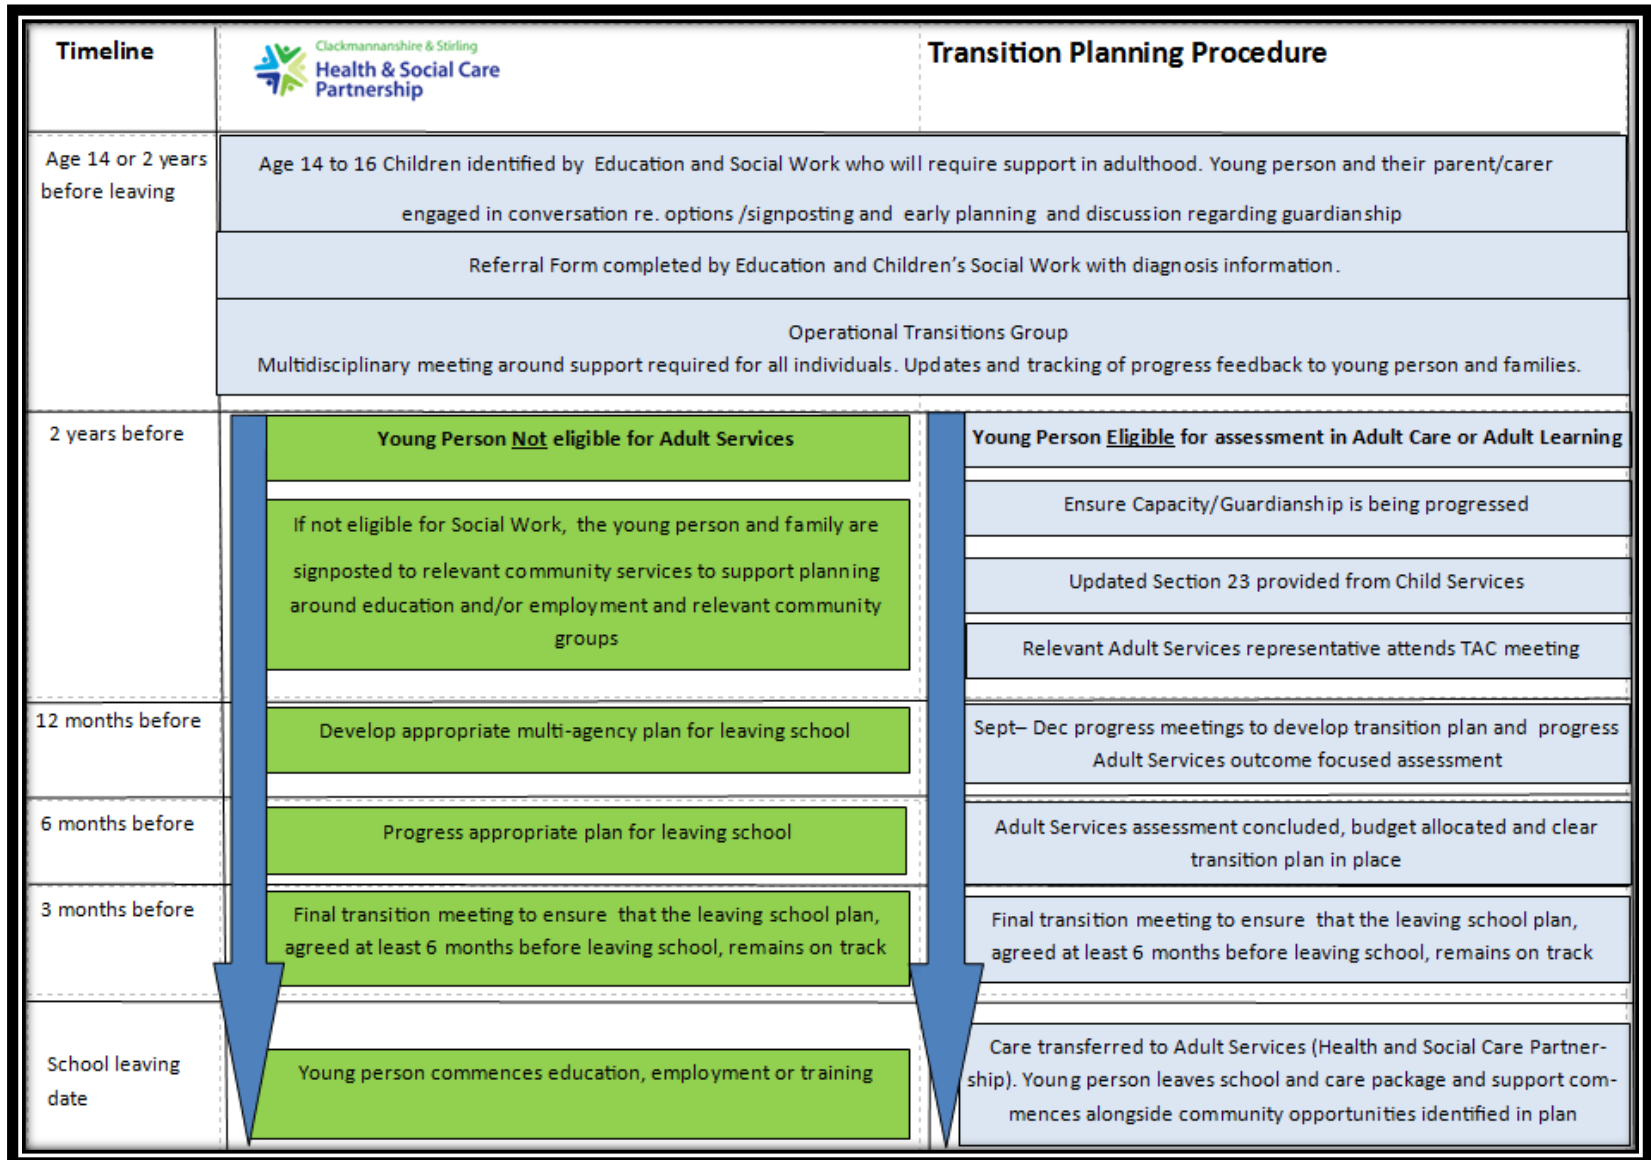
Timeline

Clackmannanshire & Stirling
Health & Social Care
Partnership

Transition Planning Procedure

Age 14 or 2 years before leaving

Age 14 to 16 Children identified by Education and Social Work who will require support in adulthood. Young person and their parent/carer engaged in conversation re. options /signposting and early planning and discussion regarding guardianship

Referral Form completed by Education and Children's Social Work with diagnosis information.

Operational Transitions Group
Multidisciplinary meeting around support required for all individuals. Updates and tracking of progress feedback to young person and families.

2 years before

Young Person Not eligible for Adult Services

If not eligible for Social Work, the young person and family are signposted to relevant community services to support planning around education and/or employment and relevant community groups

Young Person Eligible for assessment in Adult Care or Adult Learning

Ensure Capacity/Guardianship is being progressed

Updated Section 23 provided from Child Services

Relevant Adult Services representative attends TAC meeting

12 months before

Develop appropriate multi-agency plan for leaving school

Sept– Dec progress meetings to develop transition plan and progress Adult Services outcome focused assessment

6 months before

Progress appropriate plan for leaving school

Adult Services assessment concluded, budget allocated and clear transition plan in place

3 months before

Final transition meeting to ensure that the leaving school plan, agreed at least 6 months before leaving school, remains on track

Final transition meeting to ensure that the leaving school plan, agreed at least 6 months before leaving school, remains on track

School leaving date

Young person commences education, employment or training

Care transferred to Adult Services (Health and Social Care Partnership). Young person leaves school and care package and support commences alongside community opportunities identified in plan